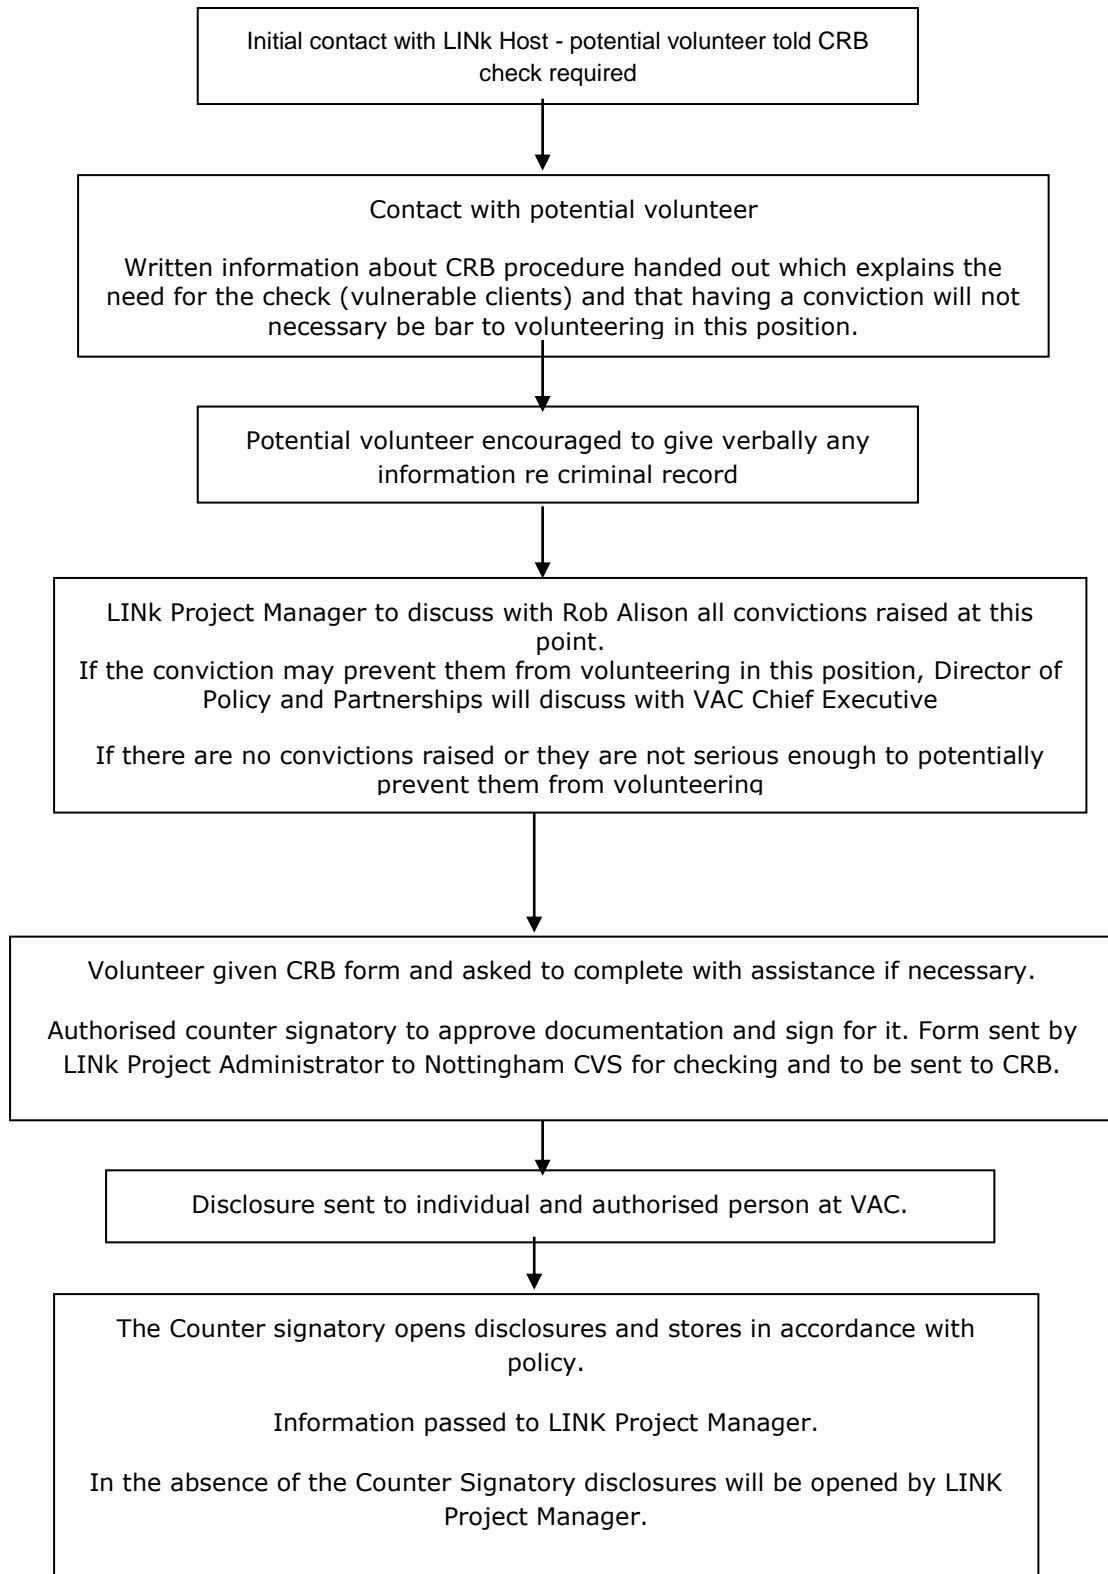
Initial contact with LINk Host - potential volunteer told CRB check required

Contact with potential volunteer

Written information about CRB procedure handed out which explains the need for the check (vulnerable clients) and that having a conviction will not necessary be bar to volunteering in this position.

Potential volunteer encouraged to give verbally any information re criminal record

LINk Project Manager to discuss with Rob Alison all convictions raised at this point.
If the conviction may prevent them from volunteering in this position, Director of Policy and Partnerships will discuss with VAC Chief Executive

If there are no convictions raised or they are not serious enough to potentially prevent them from volunteering

Volunteer given CRB form and asked to complete with assistance if necessary.

Authorised counter signatory to approve documentation and sign for it. Form sent by LINk Project Administrator to Nottingham CVS for checking and to be sent to CRB.

Disclosure sent to individual and authorised person at VAC.

The Counter signatory opens disclosures and stores in accordance with policy.

Information passed to LINK Project Manager.

In the absence of the Counter Signatory disclosures will be opened by LINK Project Manager.